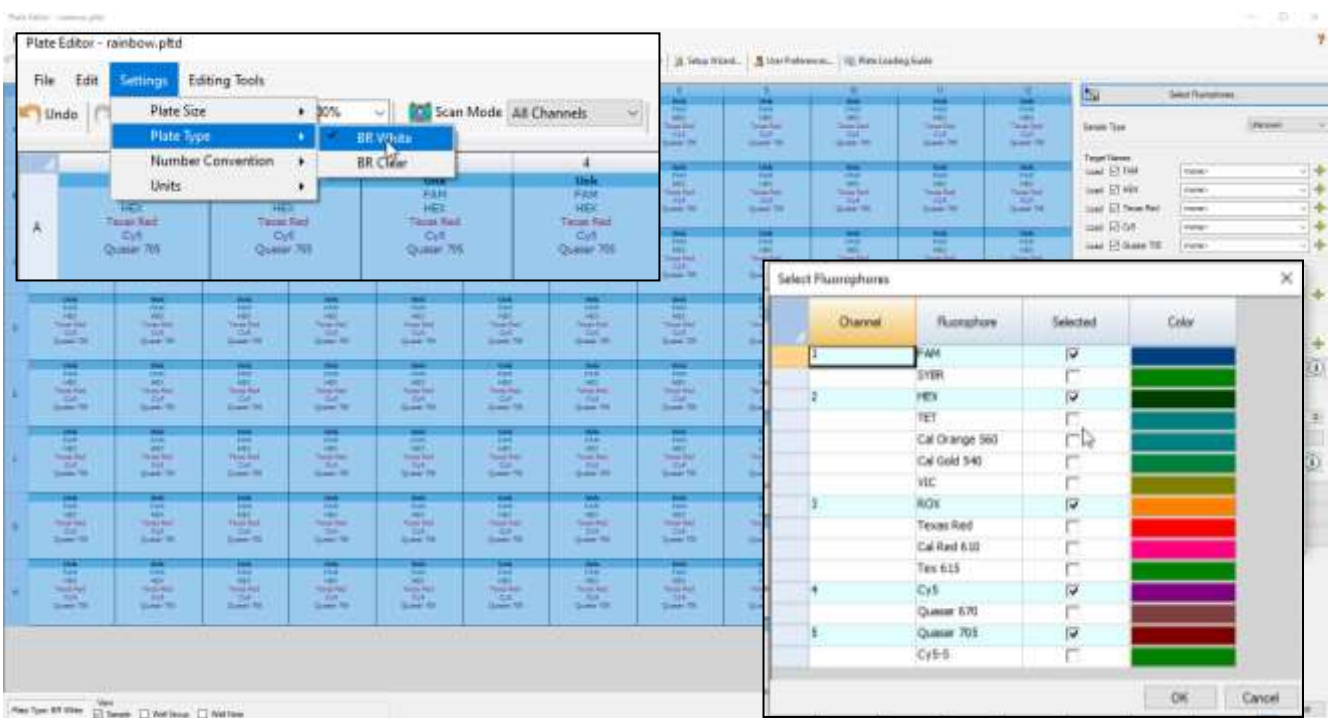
Plate Editor - rainbow.pltd

File Edit Settings Editing Tools

Undo

Plate Size
Plate Type
Number Convention
Units

BR White
BR Clear

Scan Mode All Channels

4

A

HEX
Texas Red
Cy5
Quasar 705

HEX
Texas Red
Cy5
Quasar 705

Unk
FAM
HEX
Texas Red
Cy5
Quasar 705

Unk
FAM
HEX
Texas Red
Cy5
Quasar 705

Setup Wizard... User Preferences... Plate Loading Guide

Select Fluorophores

Sample Type

Target Names

Select Fluorophores

| Channel | Fluorophore | Selected | Color |
|---|---|---|---|
| 1 | FAM | ☑ | |
| | SYBR | ☐ | |
| 2 | HEX | ☑ | |
| | TET | ☐ | |
| | Cal Orange 560 | ☐ | |
| | Cal Gold 540 | ☐ | |
| | VIC | ☐ | |
| 3 | ROX | ☑ | |
| | Texas Red | ☐ | |
| | Cal Red 610 | ☐ | |
| | Tex 615 | ☐ | |
| 4 | Cy5 | ☑ | |
| | Quasar 670 | ☐ | |
| 5 | Quasar 705 | ☑ | |
| | Cy5-5 | ☐ | |

OK Cancel

Plate Type: BR White
View
Sample Well Group Well Note